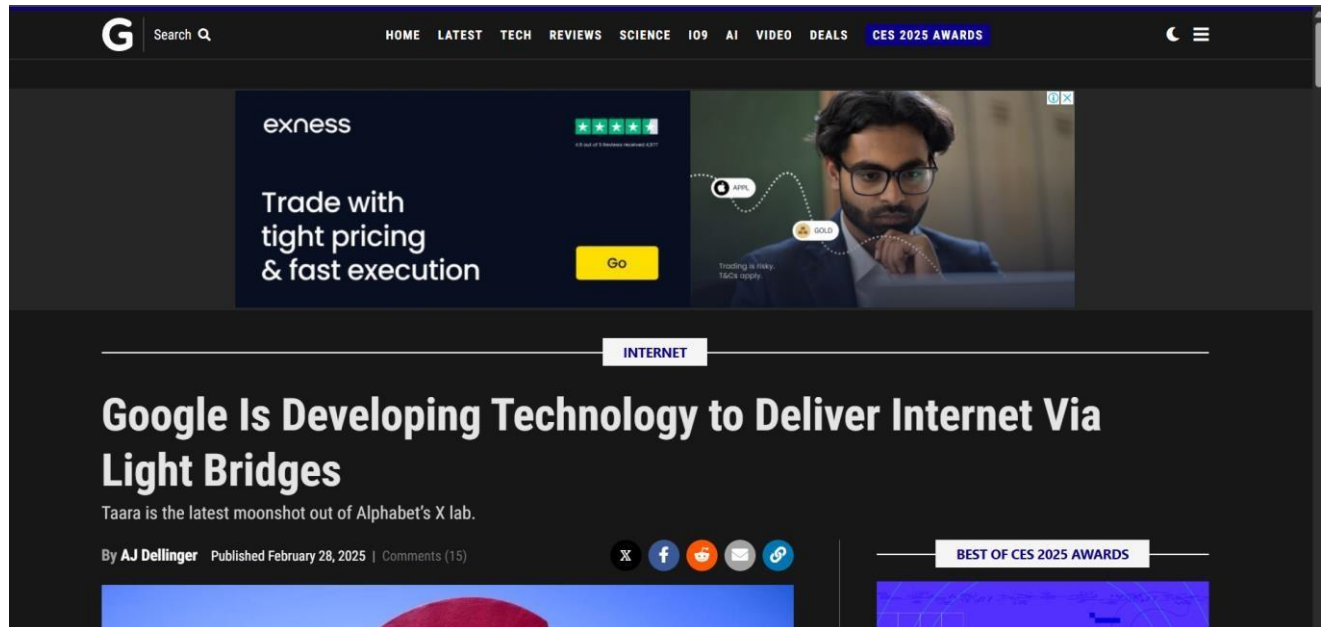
G Search

HOME LATEST TECH REVIEWS SCIENCE IO9 AI VIDEO DEALS CES 2025 AWARDS

exness

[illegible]

Trade with tight pricing & fast execution

Go

APPL

GOLD

Trading is risky. T&Cs apply.

INTERNET

Google Is Developing Technology to Deliver Internet Via Light Bridges

Taara is the latest moonshot out of Alphabet's X lab.

By AJ Dellinger Published February 28, 2025 | Comments (15)

BEST OF CES 2025 AWARDS